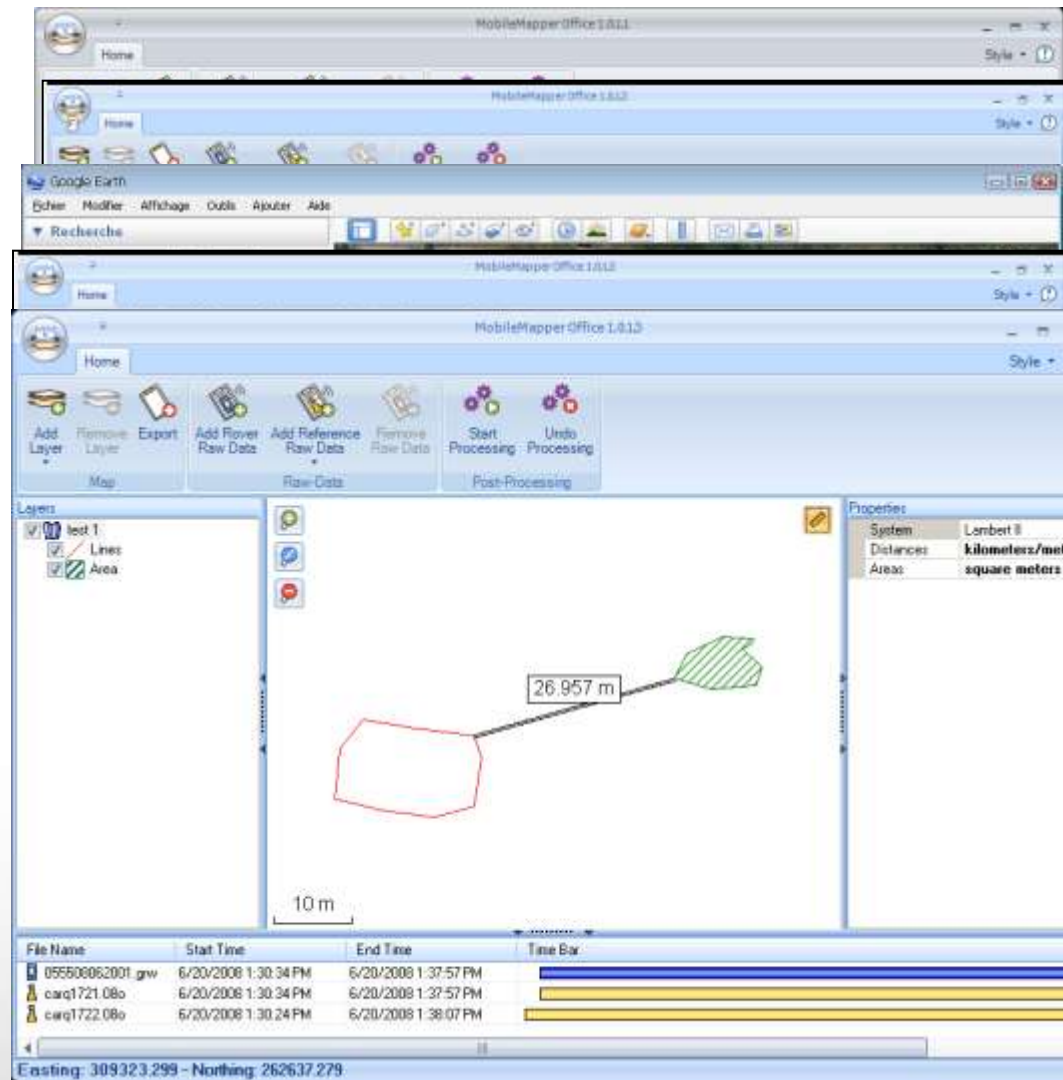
MobileMapper Office 1.0.11

Home

Style

MobileMapper Office 1.0.12

Home

Style

Google Earth

Fichier Modifier Affichage Outils Ajouter Aide

▼ Recherche

MobileMapper Office 1.0.12

Home

Style

MobileMapper Office 1.0.13

Home

Style

Add Layer

Remove Layer

Export

Map

Add Rover Raw Data

Add Reference Raw Data

Remove Raw Data

Raw Data

Start Processing

Undo Processing

Post-Processing

Layers

test 1

Lines

Area

26.957 m

10 m

Properties

| System | Lambert II |
|---|---|
| Distances | kilometers/met |
| Areas | square meters |

| File Name | Start Time | End Time | Time Bar |
|---|---|---|---|
| 055508062001.grw | 6/20/2008 1:30:34 PM | 6/20/2008 1:37:57 PM | |
| carq1721.08o | 6/20/2008 1:30:34 PM | 6/20/2008 1:37:57 PM | |
| carq1722.08o | 6/20/2008 1:30:24 PM | 6/20/2008 1:38:07 PM | |

Easting: 309323.299 - Northing: 262637.279